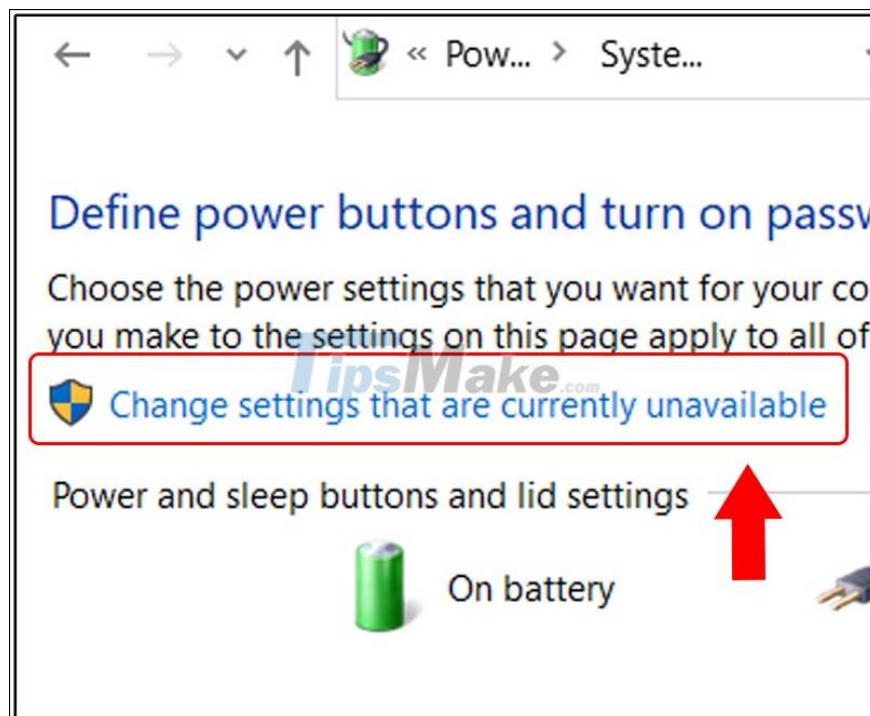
« Pow... › Syste...

Define power buttons and turn on passw

Choose the power settings that you want for your co you make to the settings on this page apply to all of

TipsMake.com

Change settings that are currently unavailable

Power and sleep buttons and lid settings

On battery